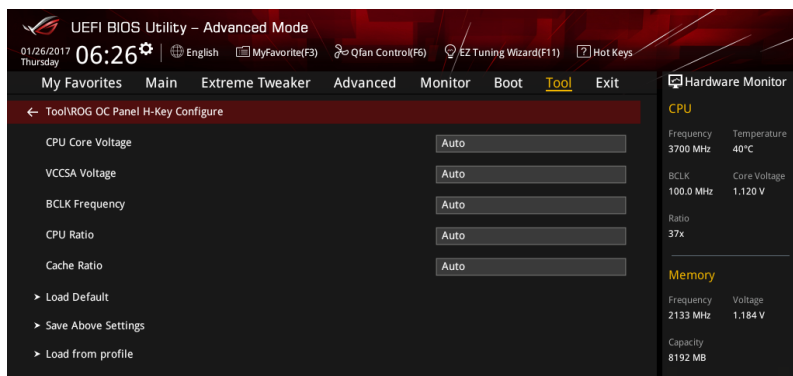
UEFI BIOS Utility – Advanced Mode

01/26/2017
Thursday 06:26

English  MyFavorite(F3)  Qfan Control(F6)  EZ Tuning Wizard(F11)  Hot Keys

My Favorites  Main  Extreme Tweaker  Advanced  Monitor  Boot  Tool  Exit

Hardware Monitor

← Tool\ROG OC Panel H-Key Configure

| | |
|---|---|
| CPU Core Voltage | Auto |
| VCCSA Voltage | Auto |
| BCLK Frequency | Auto |
| CPU Ratio | Auto |
| Cache Ratio | Auto |

➤ Load Default

➤ Save Above Settings

➤ Load from profile

CPU

| | |
|---|---|
| Frequency | Temperature |
| 3700 MHz | 40°C |
| BCLK | Core Voltage |
| 100.0 MHz | 1.120 V |

Ratio
37x

Memory

| | |
|---|---|
| Frequency | Voltage |
| 2133 MHz | 1.184 V |

Capacity
8192 MB